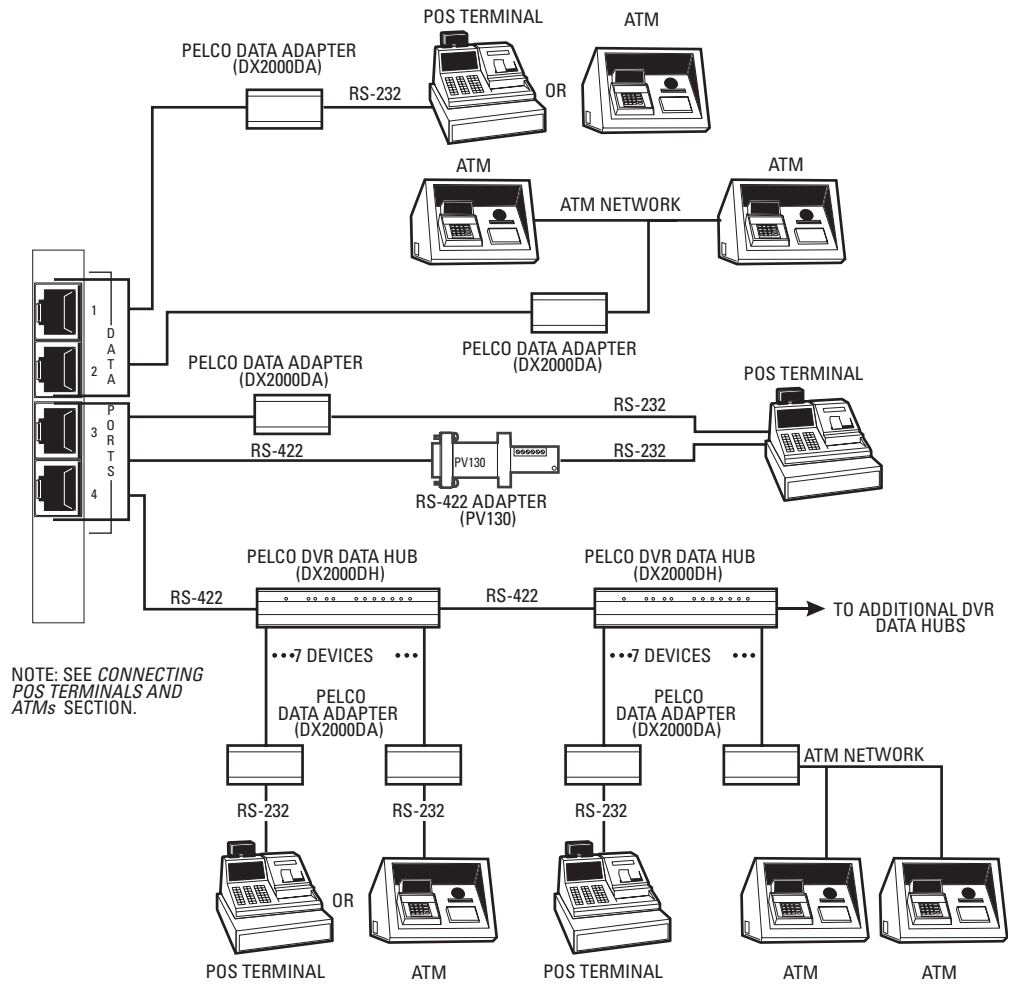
POS TERMINAL

ATM

PELCO DATA ADAPTER
(DX2000DA)

RS-232

OR

ATM

ATM

ATM NETWORK

1
D
A
T
A
2

PELCO DATA ADAPTER
(DX2000DA)

PELCO DATA ADAPTER
(DX2000DA)

POS TERMINAL

P
O
R
T
S

3

4

RS-232

RS-422

PV130

RS-232

RS-422 ADAPTER
(PV130)

PELCO DVR DATA HUB
(DX2000DH)

PELCO DVR DATA HUB
(DX2000DH)

RS-422

RS-422

TO ADDITIONAL DVR DATA HUBS

NOTE: SEE *CONNECTING POS TERMINALS AND ATMs* SECTION.

•••7 DEVICES •••

•••7 DEVICES •••

PELCO
DATA ADAPTER
(DX2000DA)

PELCO
DATA ADAPTER
(DX2000DA)

ATM NETWORK

RS-232

RS-232

RS-232

OR

POS TERMINAL

ATM

POS TERMINAL

ATM

ATM